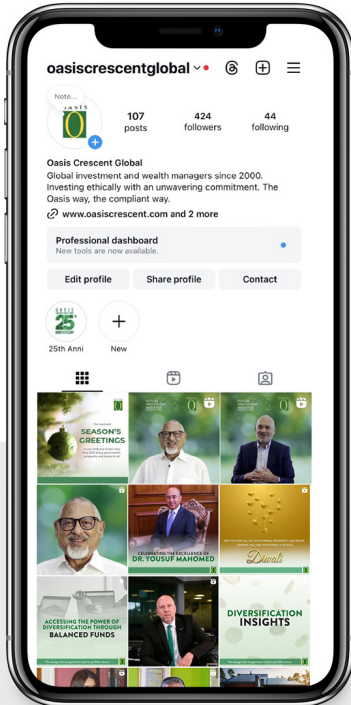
oasiscrescentglobal

Note...

OASIS

107 posts

424 followers

44 following

Oasis Crescent Global

Global investment and wealth managers since 2000. Investing ethically with an unwavering commitment. The Oasis way, the compliant way.

www.oasiscrescent.com and 2 more

Professional dashboard

New tools are now available.

Edit profile

Share profile

Contact

OASIS 25

25th Anni

New

SEASON'S GREETINGS

CELEBRATING THE EXCELLENCE OF DR. YOUSUF MAHOMED

Diwali

ACCESSING THE POWER OF DIVERSIFICATION THROUGH BALANCED FUNDS

DIVERSIFICATION INSIGHTS